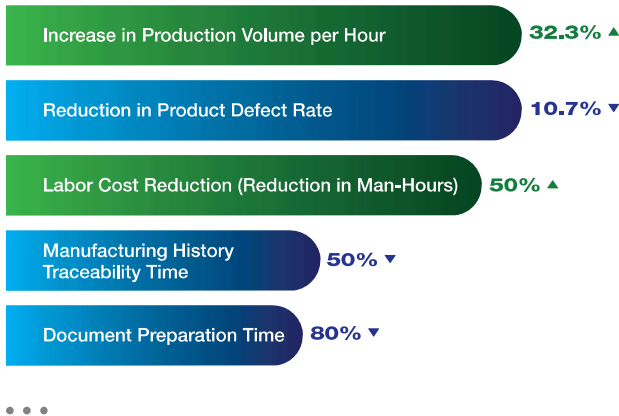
Increase in Production Volume per Hour 32.3% ▲

Reduction in Product Defect Rate 10.7% ▼

Labor Cost Reduction (Reduction in Man-Hours) 50% ▲

Manufacturing History Traceability Time 50% ▼

Document Preparation Time 80% ▼